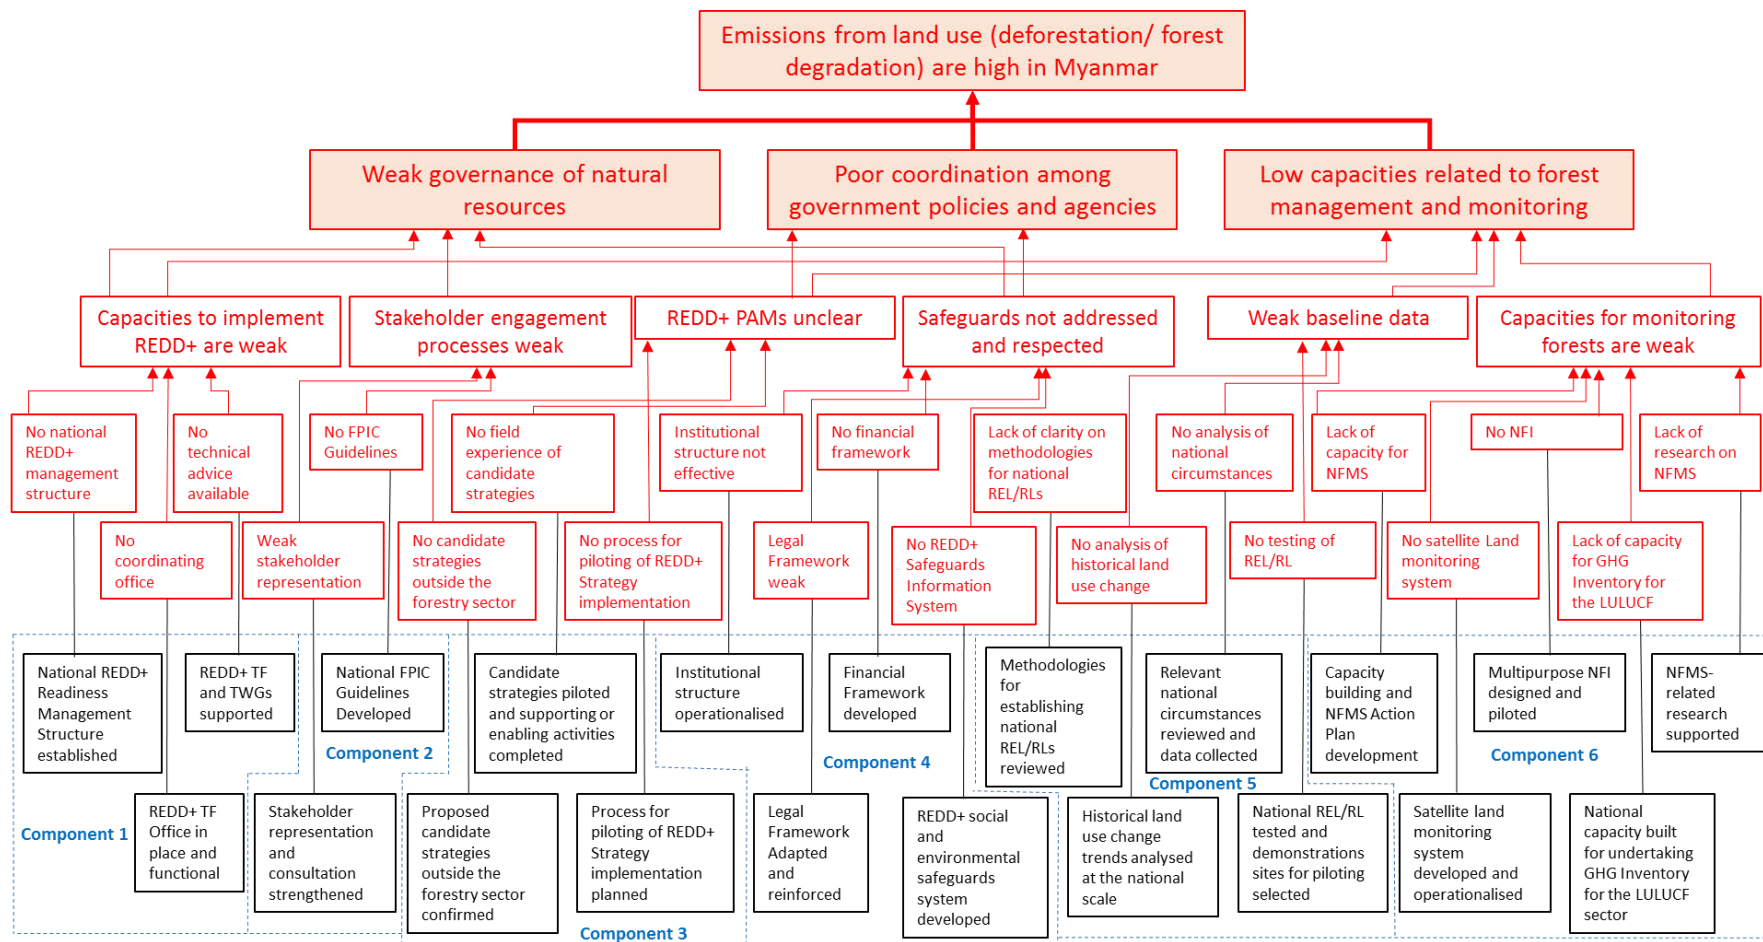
Emissions from land use (deforestation/ forest degradation) are high in Myanmar

Weak governance of natural resources

Poor coordination among government policies and agencies

Low capacities related to forest management and monitoring

Capacities to implement REDD+ are weak

Stakeholder engagement processes weak

REDD+ PAMs unclear

Safeguards not addressed and respected

Weak baseline data

Capacities for monitoring forests are weak

No national REDD+ management structure

No technical advice available

No FPIC Guidelines

No field experience of candidate strategies

Institutional structure not effective

No financial framework

Lack of clarity on methodologies for national REL/RLs

No analysis of national circumstances

Lack of capacity for NFMS

No NFI

Lack of research on NFMS

No coordinating office

Weak stakeholder representation

No candidate strategies outside the forestry sector

No process for piloting of REDD+ Strategy implementation

Legal Framework weak

No REDD+ Safeguards Information System

No analysis of historical land use change

No testing of REL/RL

No satellite Land monitoring system

Lack of capacity for GHG Inventory for the LULUCF

National REDD+ Readiness Management Structure established

REDD+ TF and TWGs supported

National FPIC Guidelines Developed

Component 2

Candidate strategies piloted and supporting or enabling activities completed

Institutional structure operationalised

Financial Framework developed

Component 4

Methodologies for establishing national REL/RLs reviewed

Relevant national circumstances reviewed and data collected

Component 5

Capacity building and NFMS Action Plan development

Multipurpose NFI designed and piloted

Component 6

NFMS-related research supported

Component 1

REDD+ TF Office in place and functional

Stakeholder representation and consultation strengthened

Proposed candidate strategies outside the forestry sector confirmed

Process for piloting of REDD+ Strategy implementation planned

Component 3

Legal Framework Adapted and reinforced

REDD+ social and environmental safeguards system developed

Historical land use change trends analysed at the national scale

National REL/RL tested and demonstrations sites for piloting selected

Satellite land monitoring system developed and operationalised

National capacity built for undertaking GHG Inventory for the LULUCF sector